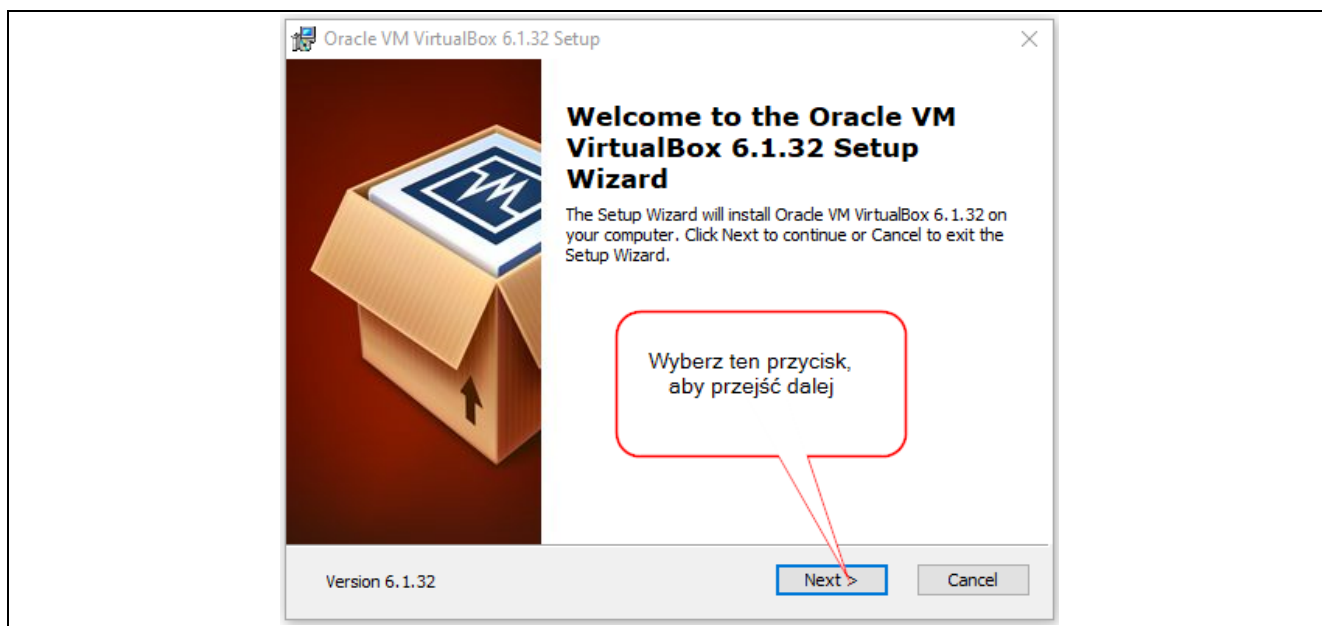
Oracle VM VirtualBox 6.1.32 Setup

×

Welcome to the Oracle VM VirtualBox 6.1.32 Setup Wizard

The Setup Wizard will install Oracle VM VirtualBox 6.1.32 on your computer. Click Next to continue or Cancel to exit the Setup Wizard.

Wyberz ten przycisk, aby przejść dalej

Version 6.1.32

Next >

Cancel